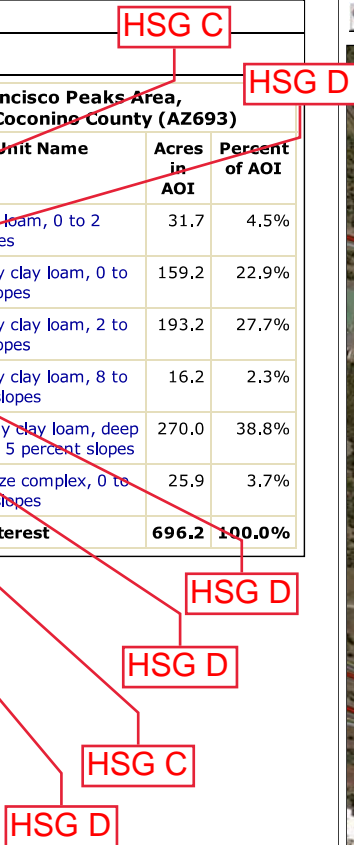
HSG C

HSG D

ncisco Peaks Area, Coconino County (AZ693)

| Unit Name | Acres in AOI | Percent of AOI |
|---|---|---|
| loam, 0 to 2 es | 31.7 | 4.5% |
| y clay loam, 0 to lopes | 159.2 | 22.9% |
| y clay loam, 2 to lopes | 193.2 | 27.7% |
| y clay loam, 8 to lopes | 16.2 | 2.3% |
| y clay loam, deep 5 percent slopes | 270.0 | 38.8% |
| ze complex, 0 to lopes | 25.9 | 3.7% |
| terest | 696.2 | 100.0% |

HSG D

HSG D

HSG C

HSG D